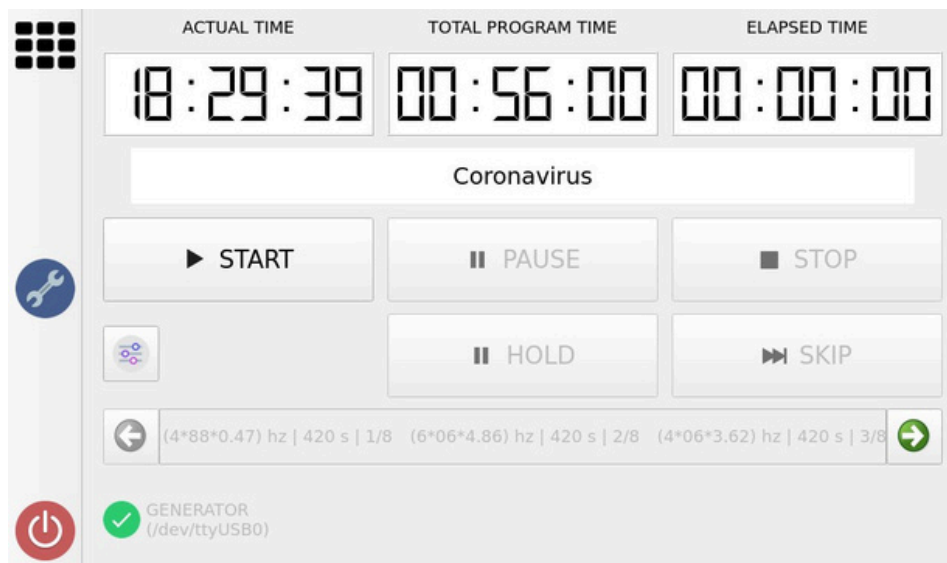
ACTUAL TIME
18:29:39

TOTAL PROGRAM TIME
00:56:00

ELAPSED TIME
00:00:00

Coronavirus

START

PAUSE

STOP

HOLD

SKIP

(4*88*0.47) hz | 420 s | 1/8 (6*06*4.86) hz | 420 s | 2/8 (4*06*3.62) hz | 420 s | 3/8

GENERATOR
(/dev/ttyUSB0)